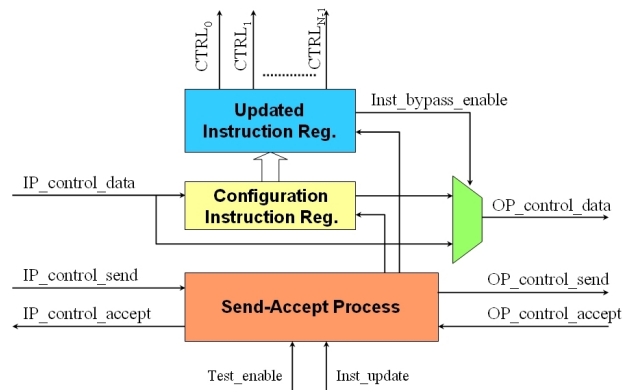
$CTRL_0$

$CTRL_1$

$CTRL_{N-1}$

Updated Instruction Reg.

Inst_bypass_enable

IP_control_data

Configuration Instruction Reg.

OP_control_data

IP_control_send

OP_control_send

Send-Accept Process

IP_control_accept

OP_control_accept

Test_enable

Inst_update